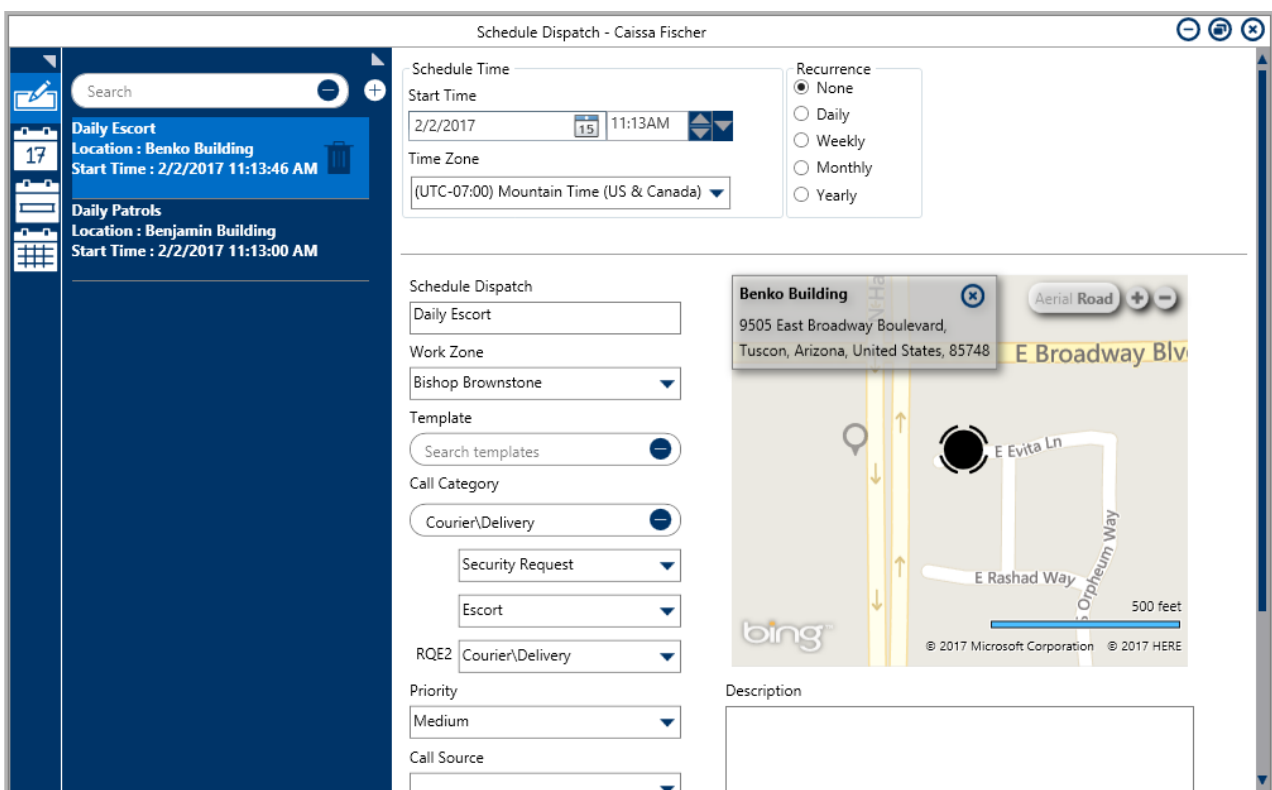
Schedule Dispatch - Caissa Fischer

17

Search

Daily Escort
Location : Benko Building
Start Time : 2/2/2017 11:13:46 AM

Daily Patrols
Location : Benjamin Building
Start Time : 2/2/2017 11:13:00 AM

Schedule Time
Start Time
2/2/2017 15 11:13AM
Time Zone
(UTC-07:00) Mountain Time (US & Canada)

Recurrence
None
Daily
Weekly
Monthly
Yearly

Schedule Dispatch
Daily Escort
Work Zone
Bishop Brownstone
Template
Search templates
Call Category
Courier\Delivery
Security Request
Escort
RQE2 Courier\Delivery
Priority
Medium
Call Source

Benko Building
9505 East Broadway Boulevard,
Tuscon, Arizona, United States, 85748
Aerial Road
E Broadway Blv
E Evita Ln
E Rashad Way
Orpheum Way
500 feet
bing
© 2017 Microsoft Corporation © 2017 HERE

Description